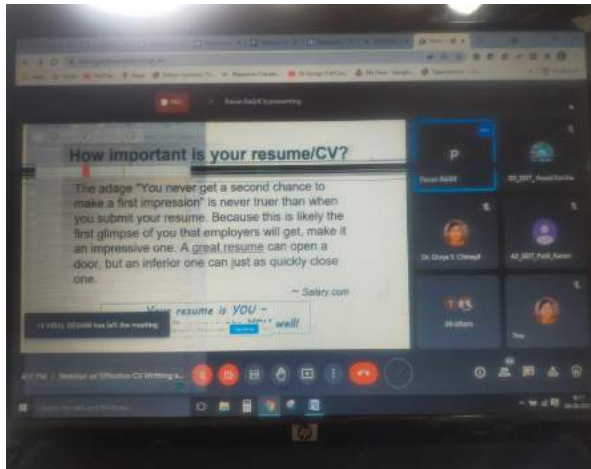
How important is your resume/CV?

The adage "You never get a second chance to make a first impression" is never truer than when you submit your resume. Because this is likely the first glimpse of you that employers will get, make it an impressive one. A great resume can open a door, but an inferior one can just as quickly close one.

~ Salary.com

Your resume is YOU – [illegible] YOU well!

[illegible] has left the meeting

P

Pavan Bal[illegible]

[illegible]

Dr. Divya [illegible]

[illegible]

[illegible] others

You

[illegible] is presenting

Webinar on Effective CV Writing a...